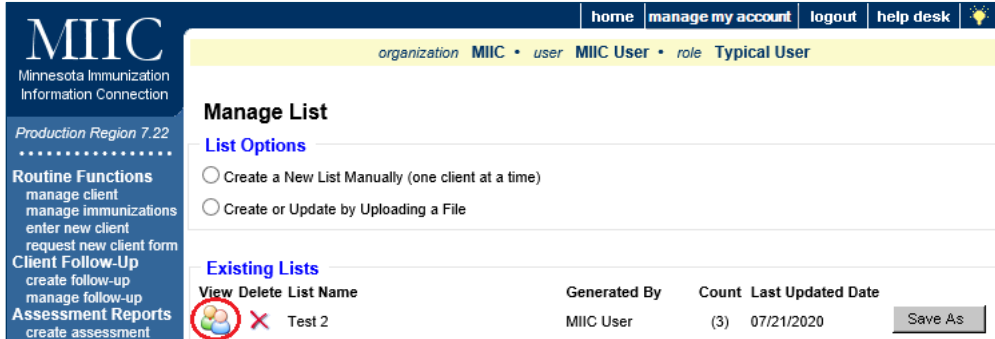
MIIC
Minnesota Immunization Information Connection

Production Region 7.22

Routine Functions
manage client
manage immunizations
enter new client
request new client form
Client Follow-Up
create follow-up
manage follow-up
Assessment Reports
create assessment

home | manage my account | logout | help desk

organization MIIC • user MIIC User • role Typical User

Manage List

List Options

Create a New List Manually (one client at a time)

Create or Update by Uploading a File

Existing Lists

| View | Delete | List Name | Generated By | Count | Last Updated Date | |
|---|---|---|---|---|---|---|
| | | Test 2 | MIIC User | (3) | 07/21/2020 | Save As |